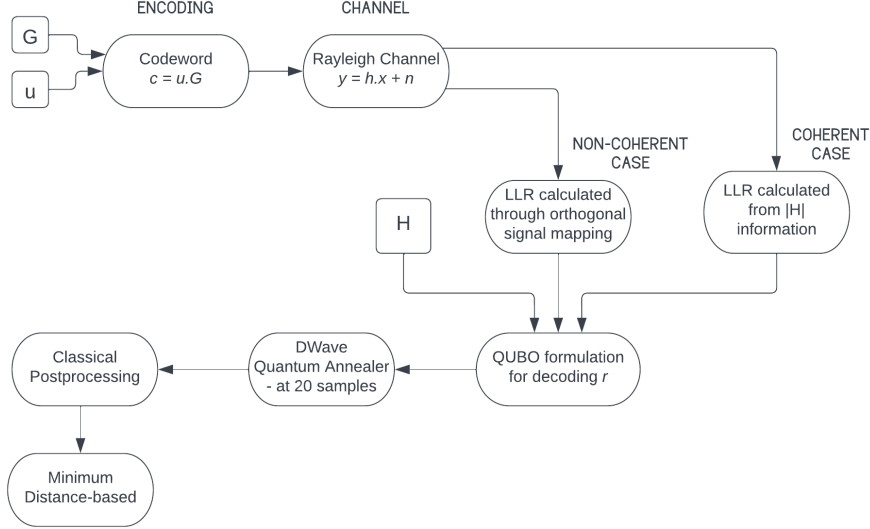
ENCODING

CHANNEL

G

u

Codeword
$c = u.G$

Rayleigh Channel
$y = h.x + n$

NON-COHERENT CASE

COHERENT CASE

H

LLR calculated through orthogonal signal mapping

LLR calculated from |H| information

Classical Postprocessing

DWave Quantum Annealer - at 20 samples

QUBO formulation for decoding $r$

Minimum Distance-based